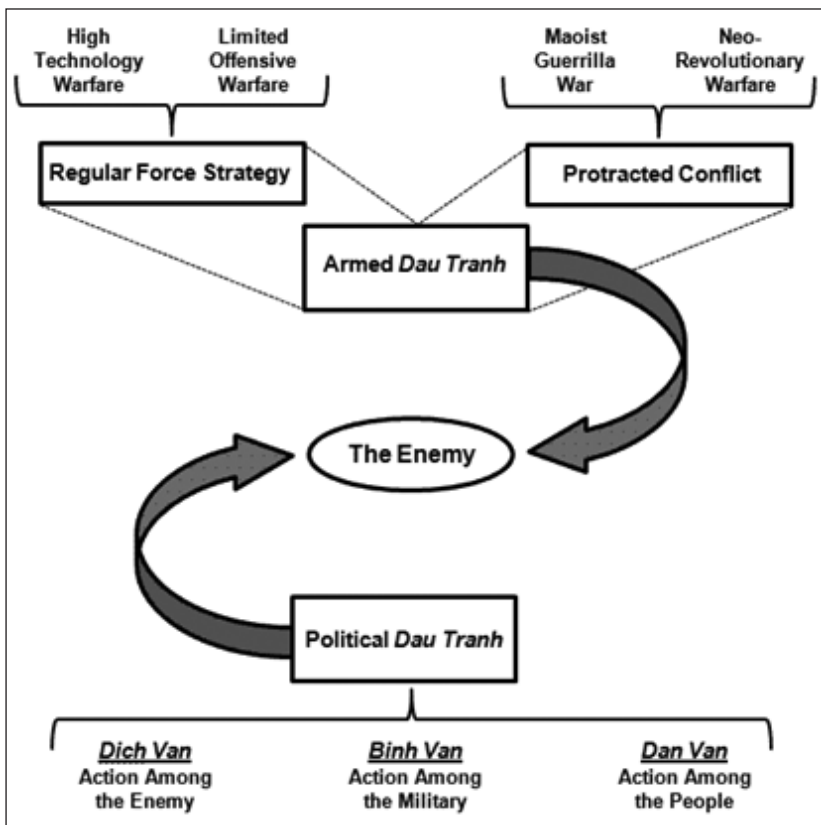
High Technology Warfare

Limited Offensive Warfare

Maoist Guerrilla War

Neo-Revolutionary Warfare

Regular Force Strategy

Protracted Conflict

Armed *Dau Tranh*

The Enemy

Political *Dau Tranh*

*Dich Van*
Action Among the Enemy

*Binh Van*
Action Among the Military

*Dan Van*
Action Among the People